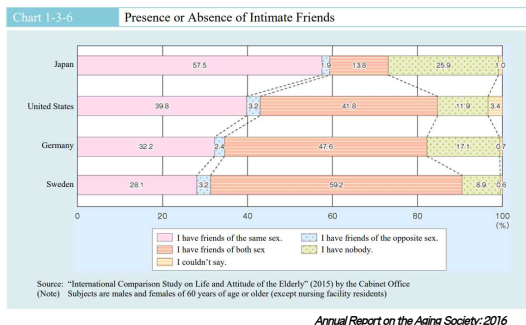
Chart 1-3-6 Presence or Absence of Intimate Friends

Japan 57.5 1.9 13.8 25.9 1.0

United States 39.8 3.2 41.8 11.9 3.4

Germany 32.2 2.4 47.6 17.1 0.7

Sweden 28.1 3.2 59.2 8.9 0.6

0 20 40 60 80 100 (%)

I have friends of the same sex.
I have friends of the opposite sex.
I have friends of both sex.
I have nobody.
I couldn't say.

Source: "International Comparison Study on Life and Attitude of the Elderly" (2015) by the Cabinet Office
(Note) Subjects are males and females of 60 years of age or older (except nursing facility residents)

Annual Report on the Aging Society: 2016